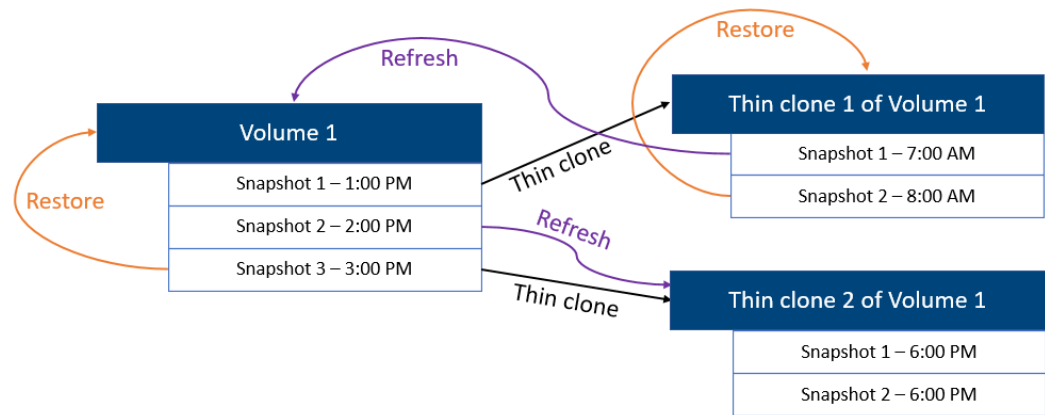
Restore

Refresh

Thin clone 1 of Volume 1

Snapshot 1 – 7:00 AM

Snapshot 2 – 8:00 AM

Volume 1

Snapshot 1 – 1:00 PM

Snapshot 2 – 2:00 PM

Snapshot 3 – 3:00 PM

Restore

Thin clone

Refresh

Thin clone

Thin clone 2 of Volume 1

Snapshot 1 – 6:00 PM

Snapshot 2 – 6:00 PM